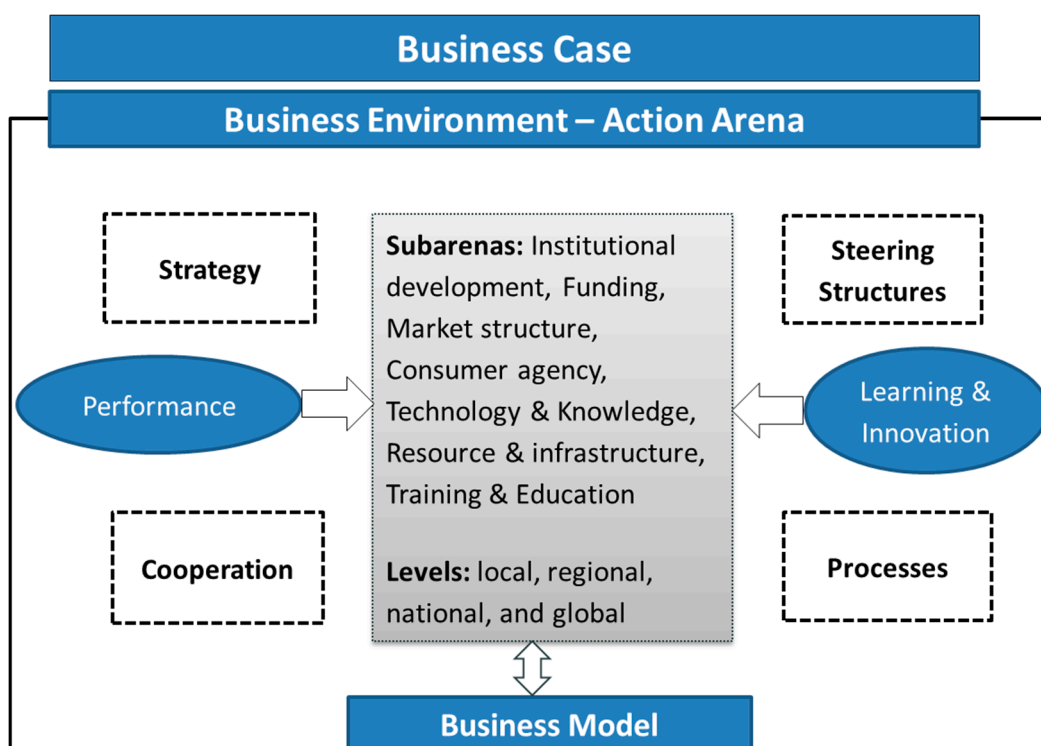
Business Case

Business Environment – Action Arena

Strategy

Subarenas: Institutional development, Funding, Market structure, Consumer agency, Technology & Knowledge, Resource & infrastructure, Training & Education

Levels: local, regional, national, and global

Steering Structures

Performance

Learning & Innovation

Cooperation

Processes

Business Model